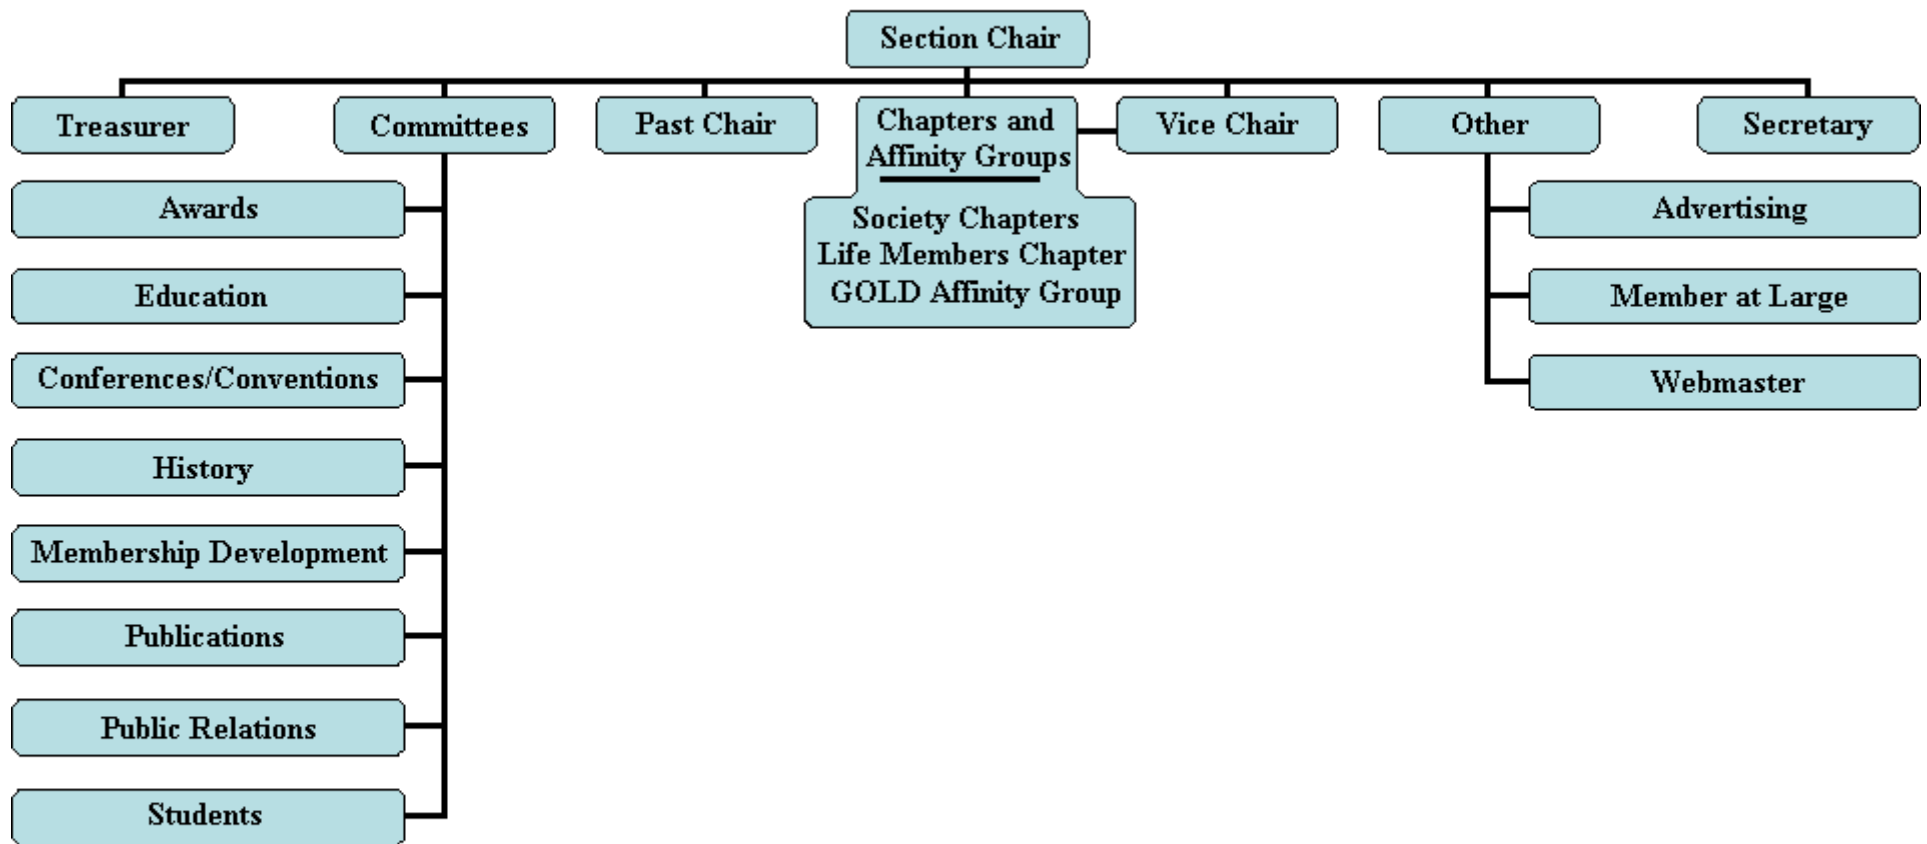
Section Chair

Treasurer

Committees

Past Chair

Chapters and Affinity Groups

Vice Chair

Other

Secretary

Awards

Education

Conferences/Conventions

History

Membership Development

Publications

Public Relations

Students

Society Chapters
Life Members Chapter
GOLD Affinity Group

Advertising

Member at Large

Webmaster